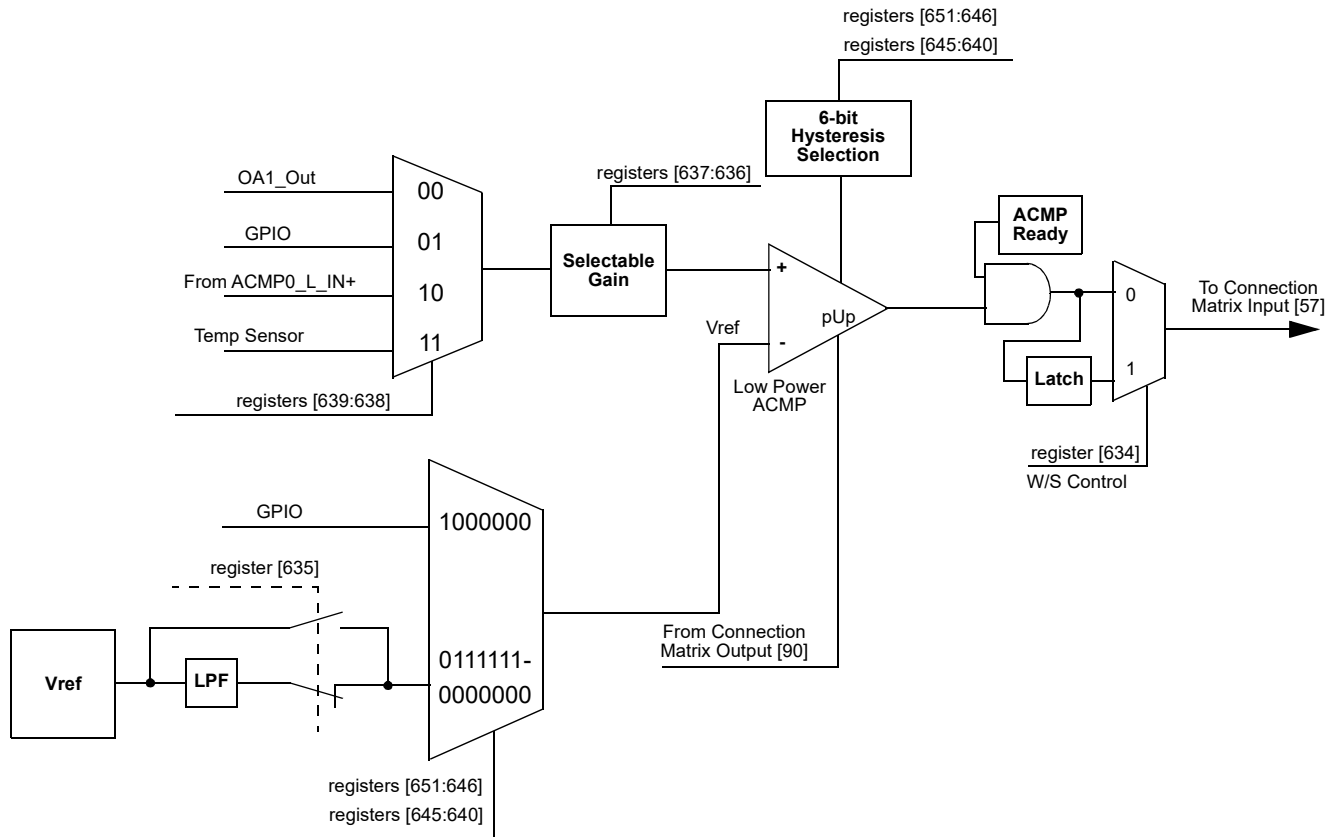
registers [651:646]
registers [645:640]

6-bit Hysteresis Selection

OA1_Out
GPIO
From ACMP0_L_IN+
Temp Sensor

00
01
10
11

registers [639:638]

registers [637:636]

Selectable Gain

+
-
Vref
pUp
Low Power ACMP

ACMP Ready

Latch

0
1

To Connection Matrix Input [57]

register [634]
W/S Control

GPIO
1000000

register [635]

Vref
LPF

0111111-
0000000

From Connection Matrix Output [90]

registers [651:646]
registers [645:640]